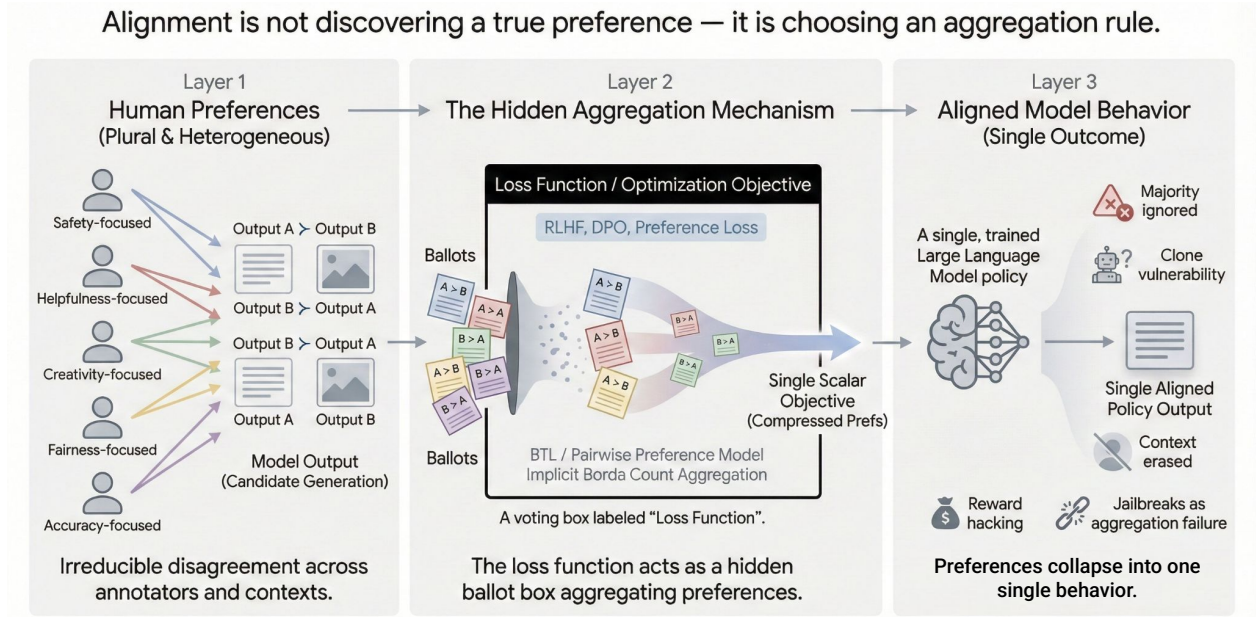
Alignment is not discovering a true preference — it is choosing an aggregation rule.

Layer 1
Human Preferences
(Plural & Heterogeneous)

Safety-focused
Helpfulness-focused
Creativity-focused
Fairness-focused
Accuracy-focused

Output A ≻ Output B
Output B ≻ Output A
Output B ≻ Output A
Output A
Output B

Model Output
(Candidate Generation)

Irreducible disagreement across annotators and contexts.

Layer 2
The Hidden Aggregation Mechanism

Loss Function / Optimization Objective
RLHF, DPO, Preference Loss

Ballots
Ballots

A > B
A > B
B > A
A > B
B > A
B > A
A > B
A > B
B > A
B > A
B > A
A > B

Single Scalar Objective
(Compressed Prefs)

BTL / Pairwise Preference Model
Implicit Borda Count Aggregation

A voting box labeled "Loss Function".

The loss function acts as a hidden ballot box aggregating preferences.

Layer 3
Aligned Model Behavior
(Single Outcome)

A single, trained Large Language Model policy

Majority ignored
Clone vulnerability
Single Aligned Policy Output
Context erased
Reward hacking
Jailbreaks as aggregation failure

Preferences collapse into one single behavior.